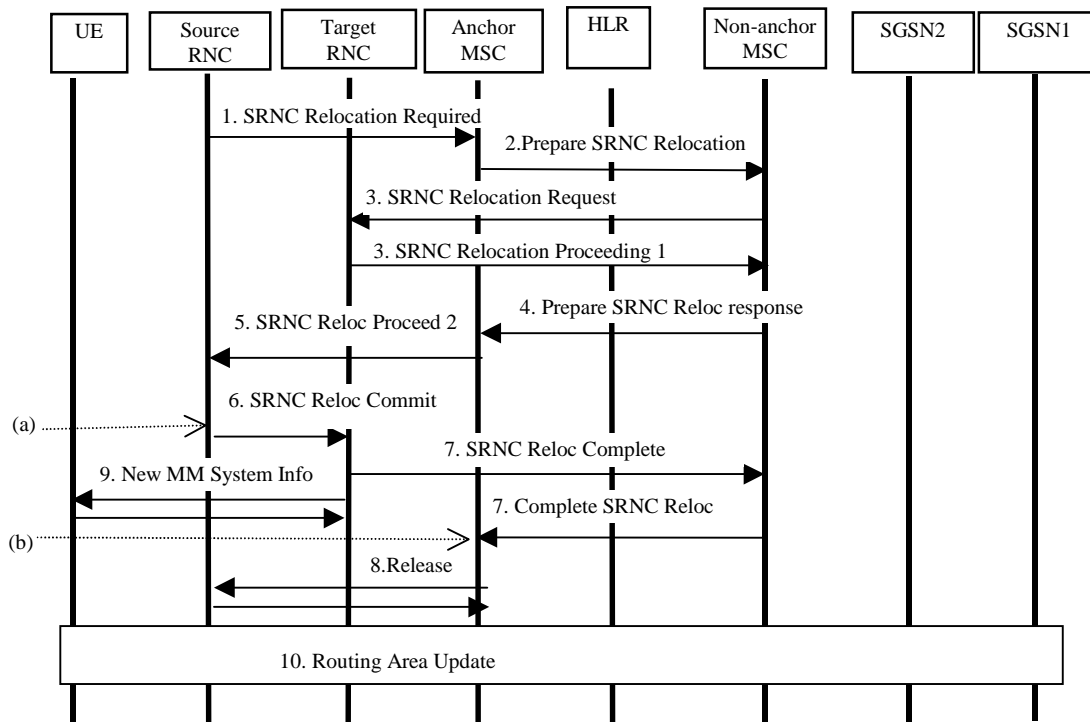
UE

Source RNC

Target RNC

Anchor MSC

HLR

Non-anchor MSC

SGSN2

SGSN1

1. SRNC Relocation Required

2.Prepare SRNC Relocation

3. SRNC Relocation Request

3. SRNC Relocation Proceeding 1

4. Prepare SRNC Reloc response

5. SRNC Reloc Proceed 2

6. SRNC Reloc Commit

(a)

7. SRNC Reloc Complete

9. New MM System Info

7. Complete SRNC Reloc

(b)

8.Release

10. Routing Area Update